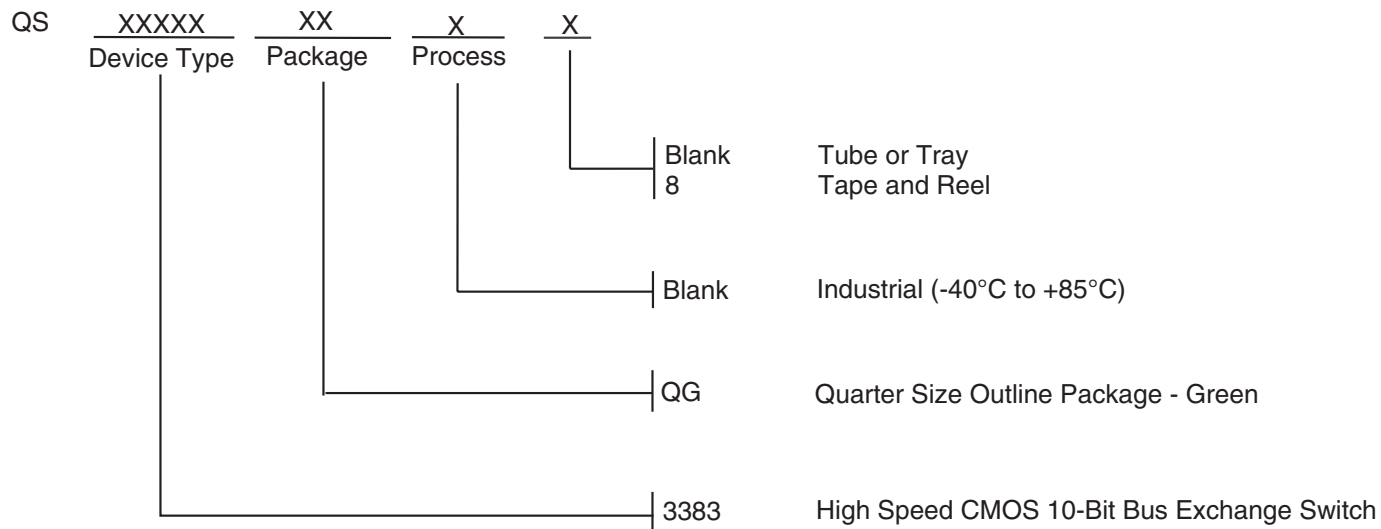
QS XXXXX XX X X
Device Type Package Process

Blank Tube or Tray
8 Tape and Reel

Blank Industrial (-40°C to +85°C)

QG Quarter Size Outline Package - Green

3383 High Speed CMOS 10-Bit Bus Exchange Switch